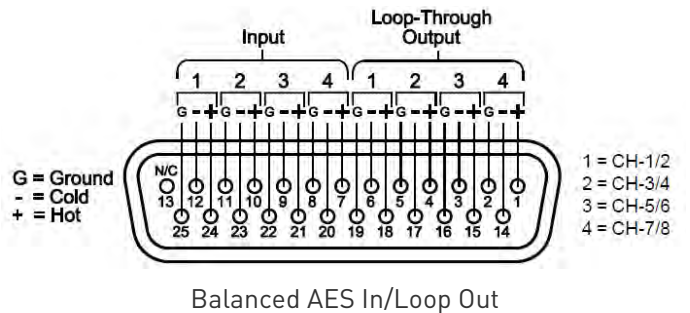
Input

Loop-Through Output

1 2 3 4 1 2 3 4

G - + G - + G - + G - + G - + G - + G - + G - +

G = Ground
- = Cold
+ = Hot

N/C
13 12 11 10 9 8 7 6 5 4 3 2 1
25 24 23 22 21 20 19 18 17 16 15 14

1 = CH-1/2
2 = CH-3/4
3 = CH-5/6
4 = CH-7/8

Balanced AES In/Loop Out